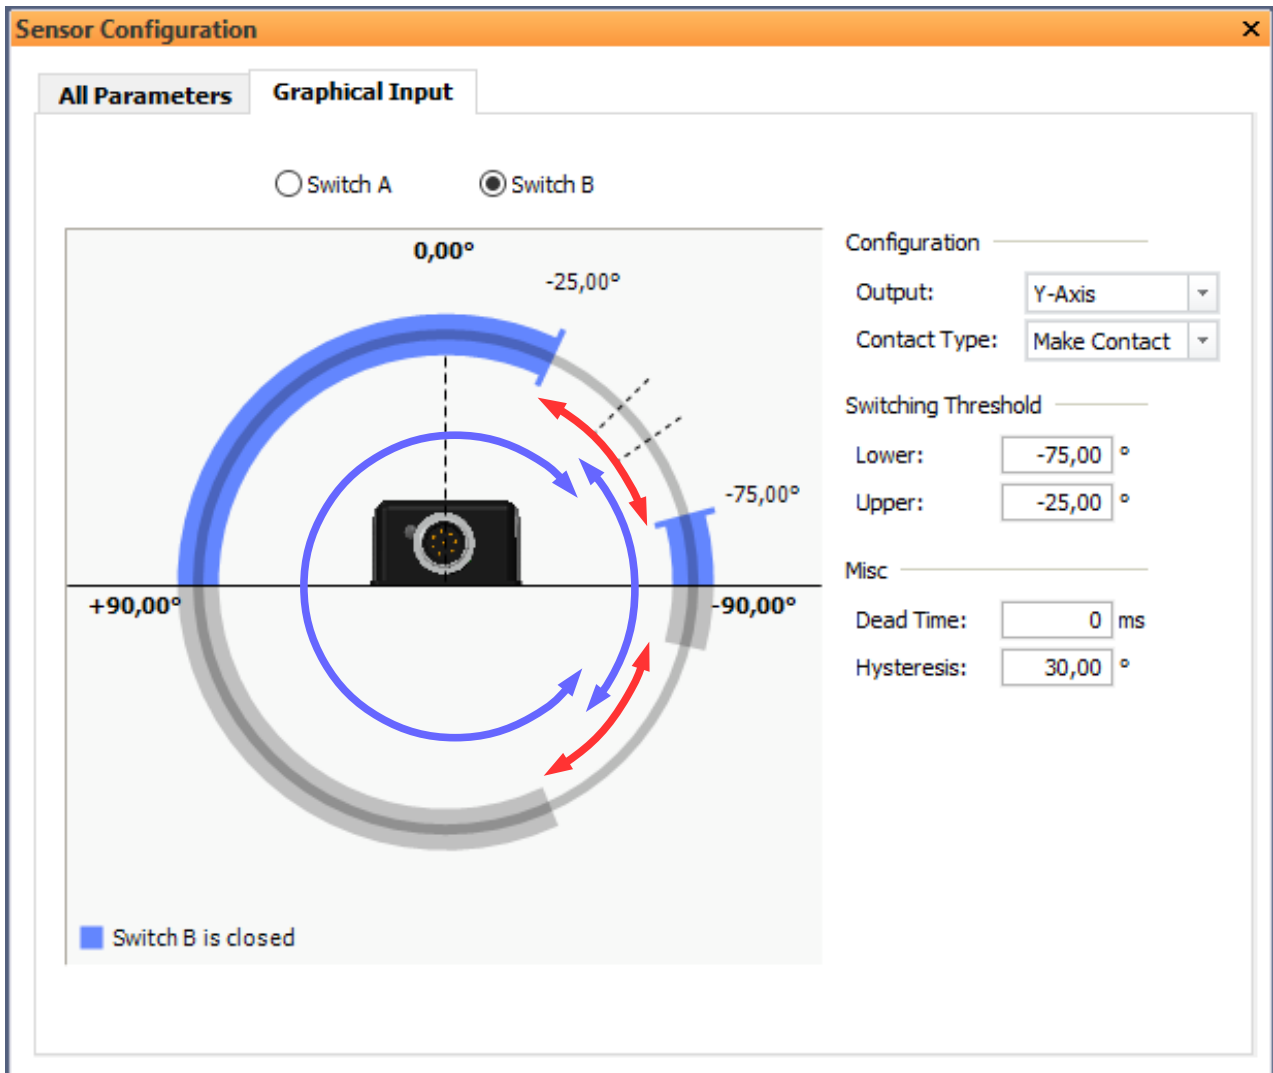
Sensor Configuration

All Parameters

Graphical Input

Switch A

Switch B

0,00°

-25,00°

-75,00°

+90,00°

-90,00°

Switch B is closed

Configuration

Output: Y-Axis

Contact Type: Make Contact

Switching Threshold

Lower: -75,00 °

Upper: -25,00 °

Misc

Dead Time: 0 ms

Hysteresis: 30,00 °